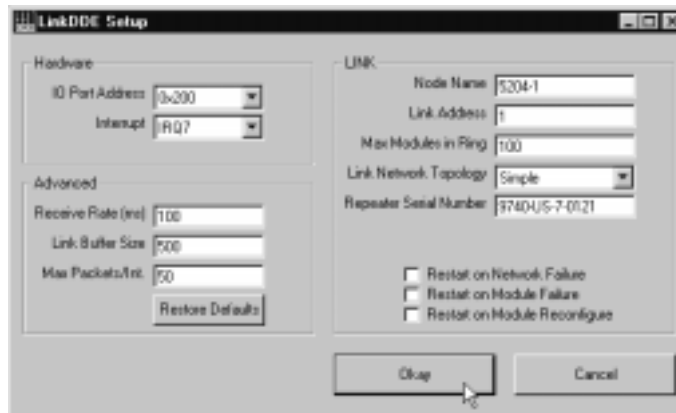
LinkDDE Setup

Hardware

IO Port Address 0x200

Interrupt IRQ7

Advanced

Receive Rate (ms) 100

Link Buffer Size 500

Max Packets/Int. 50

Restore Defaults

LINK

Node Name 5204-1

Link Address 1

Max Modules in Ring 100

Link Network Topology Simple

Repeater Serial Number 9740-US-7-0121

Restart on Network Failure

Restart on Module Failure

Restart on Module Reconfigure

Okay

Cancel